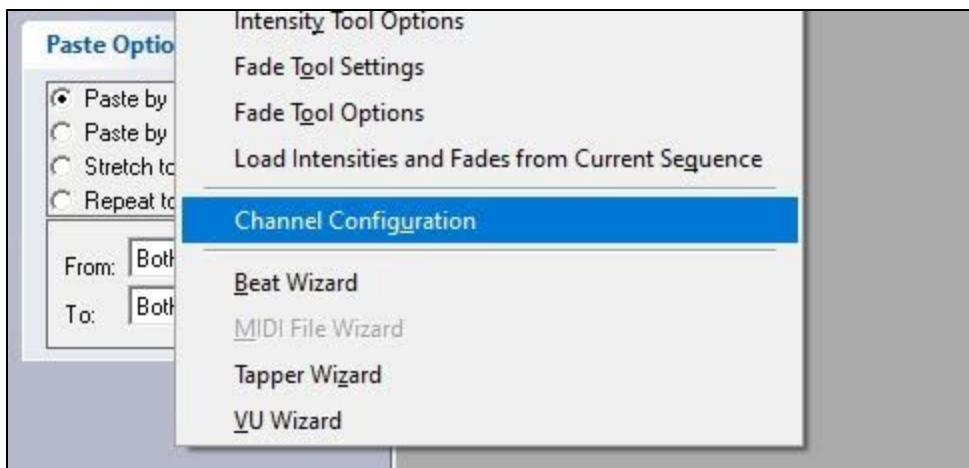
Paste Optio

Paste by
Paste by
Stretch to
Repeat to

From: Both
To: Both

Intensity Tool Options
Fade Tool Settings
Fade Tool Options
Load Intensities and Fades from Current Sequence
Channel Configuration
Beat Wizard
MIDI File Wizard
Tapper Wizard
VU Wizard